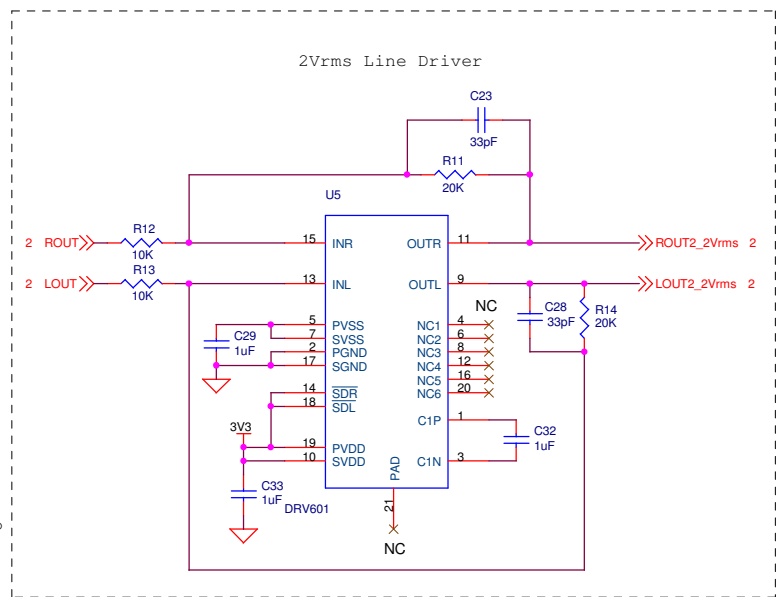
2Vrms Line Driver

C23
33pF
R11
20K
U5
2 ROUT
R12
10K
15 INR
OUTR 11
ROUT2_2Vrms 2
2 LOUT
R13
10K
13 INL
OUTL 9
LOUT2_2Vrms 2
NC
C28
33pF
R14
20K
C29
1uF
5 PVSS
7 SVSS
2 PGND
17 SGND
NC1 4
NC2 6
NC3 8
NC4 12
NC5 16
NC6 20
14 $\overline{SDR}$
18 $\overline{SDL}$
C1P 1
C32
1uF
3V3
19 PVDD
10 SVDD
PAD
C1N 3
C33
1uF
DRV601
21
NC